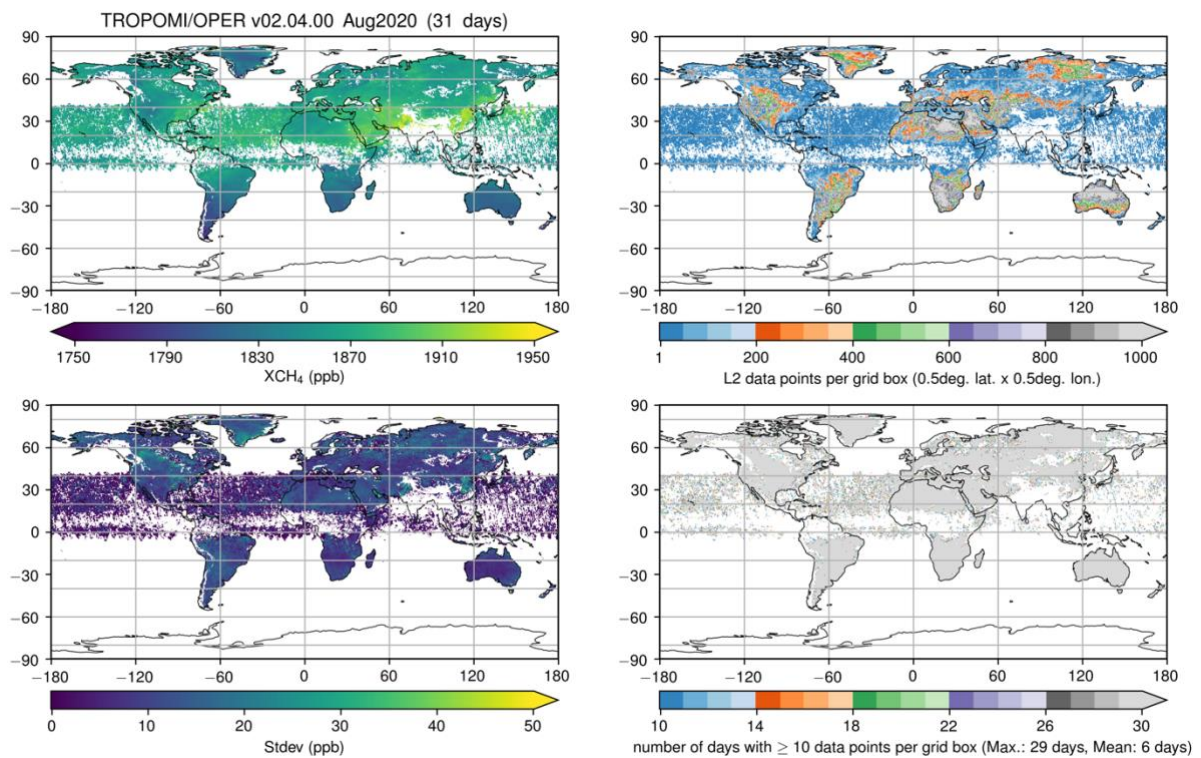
TROPOMI/OPER v02.04.00 Aug2020 (31 days)

90
60
30
0
−30
−60
−90
−180 −120 −60 0 60 120 180

1750 1790 1830 1870 1910 1950
$XCH_4$ (ppb)

90
60
30
0
−30
−60
−90
−180 −120 −60 0 60 120 180

1 200 400 600 800 1000
L2 data points per grid box (0.5deg. lat. x 0.5deg. lon.)

90
60
30
0
−30
−60
−90
−180 −120 −60 0 60 120 180

0 10 20 30 40 50
Stdev (ppb)

90
60
30
0
−30
−60
−90
−180 −120 −60 0 60 120 180

10 14 18 22 26 30
number of days with $\geq$ 10 data points per grid box (Max.: 29 days, Mean: 6 days)